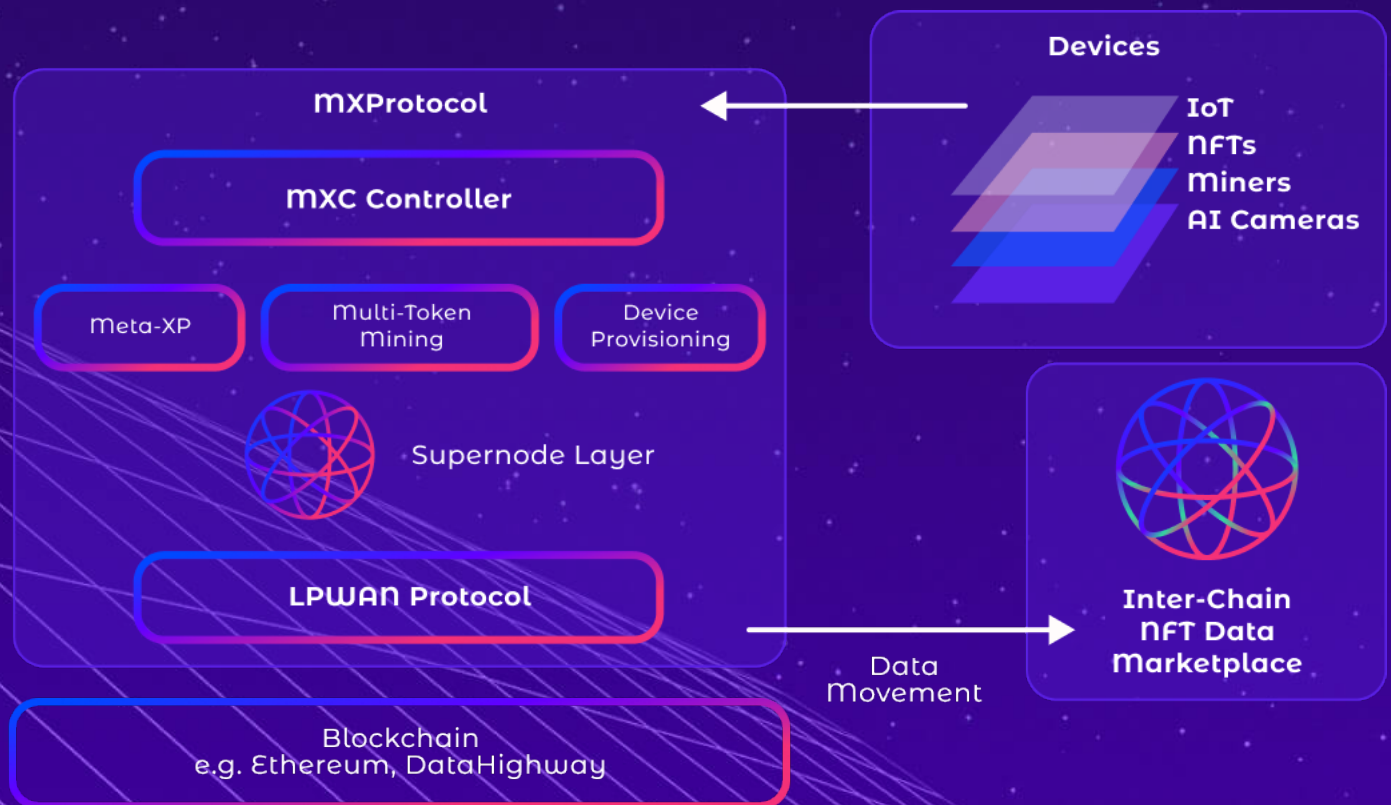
MXProtocol

MXC Controller

Meta-XP

Multi-Token Mining

Device Provisioning

Supernode Layer

LPWAN Protocol

Devices

IoT
NFTs
Miners
AI Cameras

Inter-Chain NFT Data Marketplace

Data Movement

Blockchain
e.g. Ethereum, DataHighway